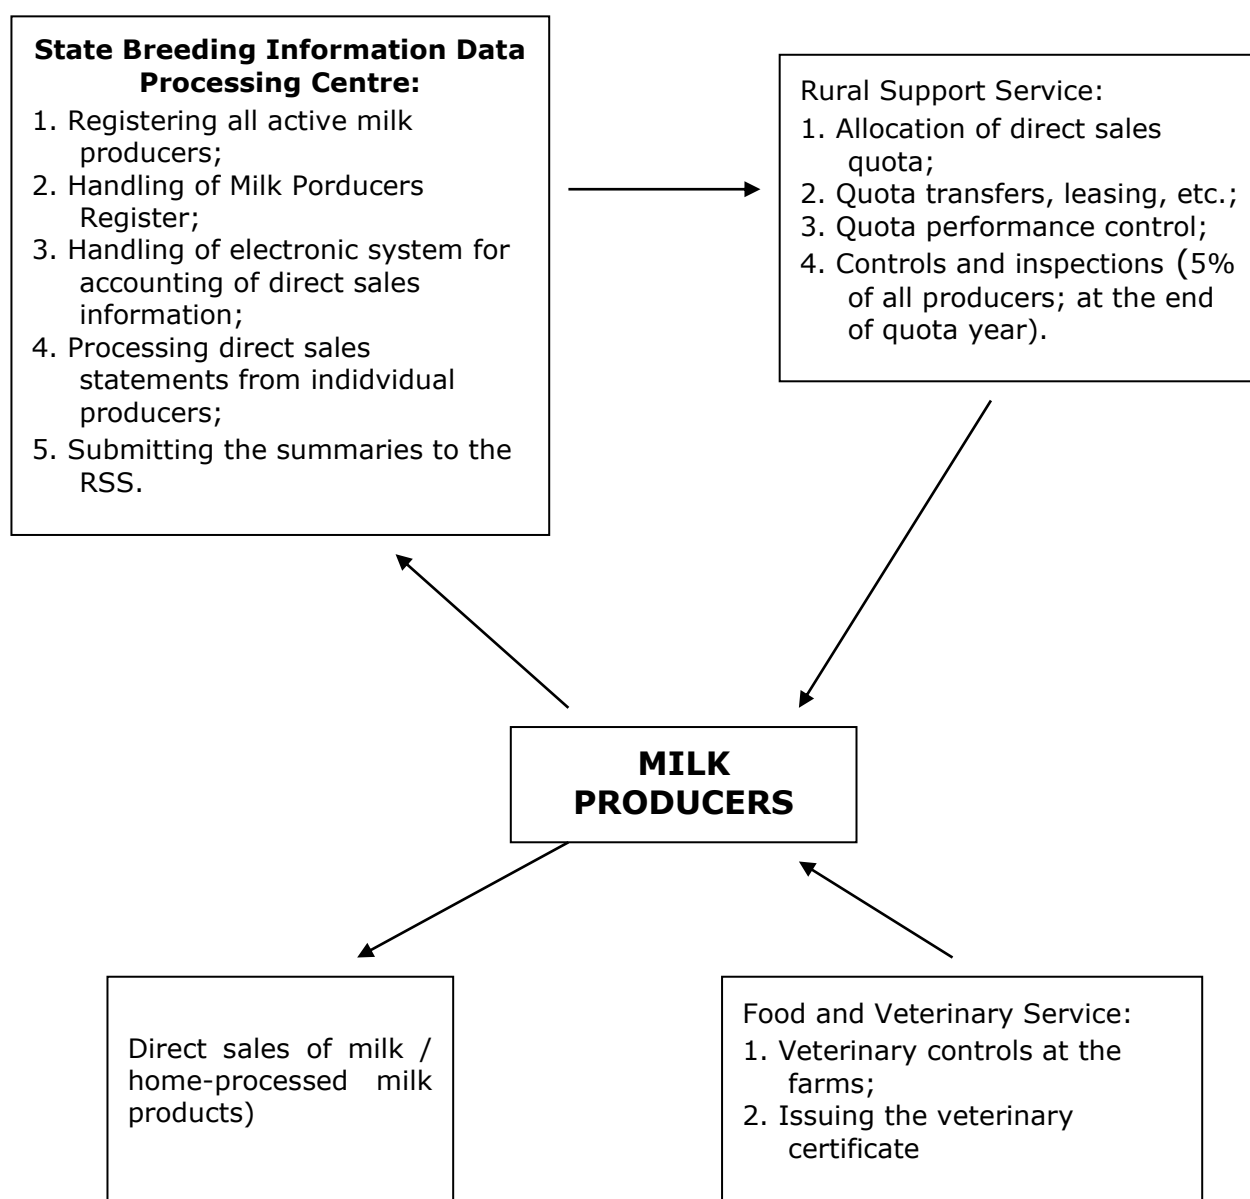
**State Breeding Information Data Processing Centre:**
1. Registering all active milk producers;
2. Handling of Milk Porducers Register;
3. Handling of electronic system for accounting of direct sales information;
4. Processing direct sales statements from indidvidual producers;
5. Submitting the summaries to the RSS.

Rural Support Service:
1. Allocation of direct sales quota;
2. Quota transfers, leasing, etc.;
3. Quota performance control;
4. Controls and inspections (5% of all producers; at the end of quota year).

**MILK PRODUCERS**

Direct sales of milk / home-processed milk products)

Food and Veterinary Service:
1. Veterinary controls at the farms;
2. Issuing the veterinary certificate